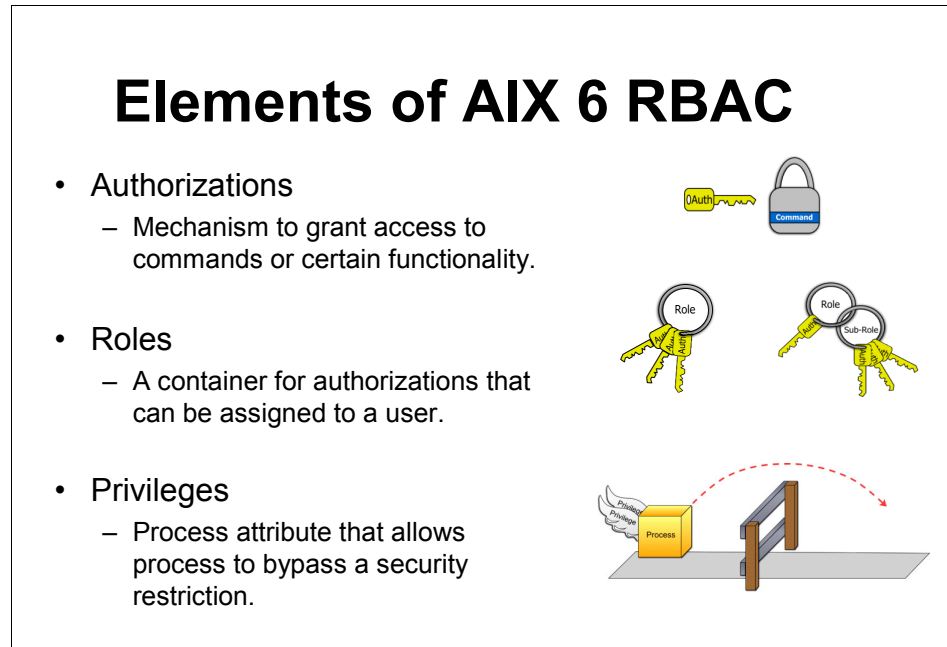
Elements of AIX 6 RBAC

• Authorizations
 – Mechanism to grant access to commands or certain functionality.

• Roles
 – A container for authorizations that can be assigned to a user.

• Privileges
 – Process attribute that allows process to bypass a security restriction.

Auth
Command
Role
Auth
Auth
Role
Sub-Role
Auth
Privilege
Privilege
Process